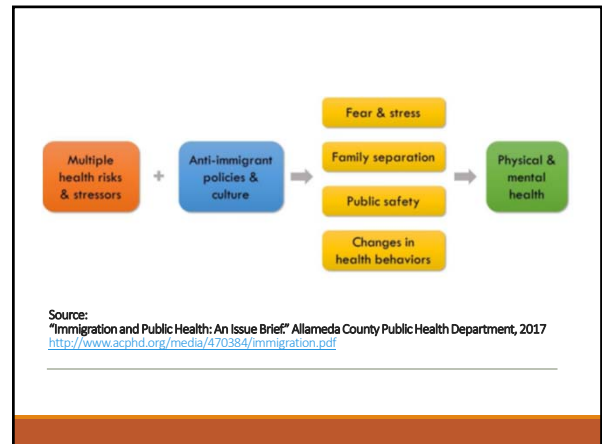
Multiple health risks & stressors

+

Anti-immigrant policies & culture

Fear & stress

Family separation

Public safety

Changes in health behaviors

Physical & mental health

Source:
"Immigration and Public Health: An Issue Brief." Allameda County Public Health Department, 2017
http://www.acphd.org/media/470384/immigration.pdf